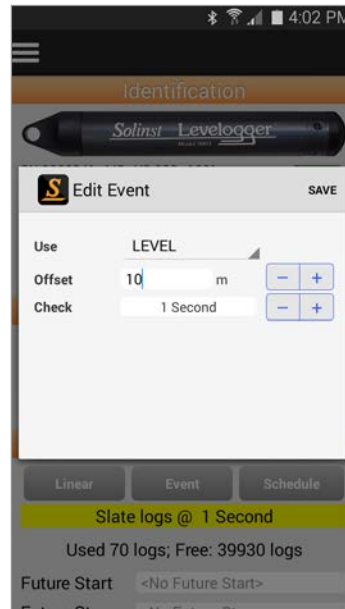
4:02 PM

Identification

Solinst Levelogger

S Edit Event SAVE

Use LEVEL

Offset 10 m − +

Check 1 Second − +

Linear Event Schedule

Slate logs @ 1 Second

Used 70 logs; Free: 39930 logs

Future Start <No Future Start>

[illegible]